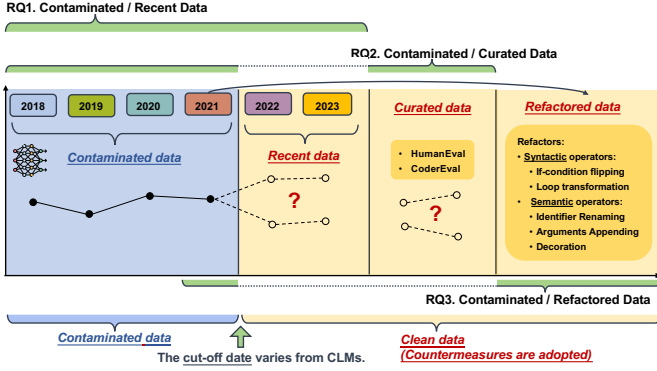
RQ1. Contaminated / Recent Data

RQ2. Contaminated / Curated Data

2018
2019
2020
2021
2022
2023

Curated data
Refactored data

Contaminated data
Recent data

?

• HumanEval
• CoderEval

?

Refactors:
• Syntactic operators:
• If-condition flipping
• Loop transformation
• Semantic operators:
• Identifier Renaming
• Arguments Appending
• Decoration

RQ3. Contaminated / Refactored Data

Contaminated data
Clean data
(Countermeasures are adopted)

The cut-off date varies from CLMs.